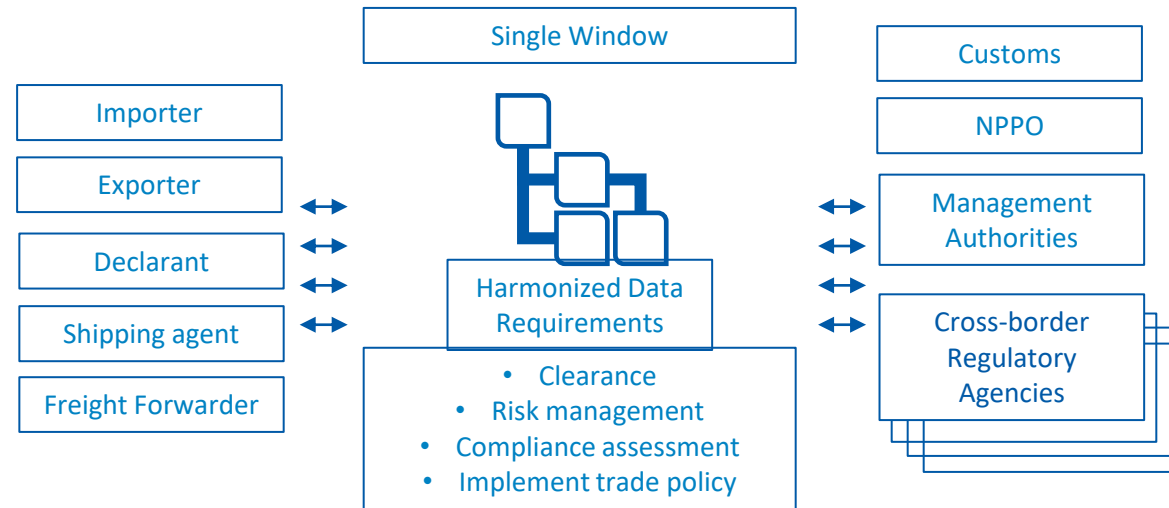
Single Window

Importer

Exporter

Declarant

Shipping agent

Freight Forwarder

Harmonized Data Requirements

- Clearance
- Risk management
- Compliance assessment
- Implement trade policy

Customs

NPPO

Management Authorities

Cross-border Regulatory Agencies